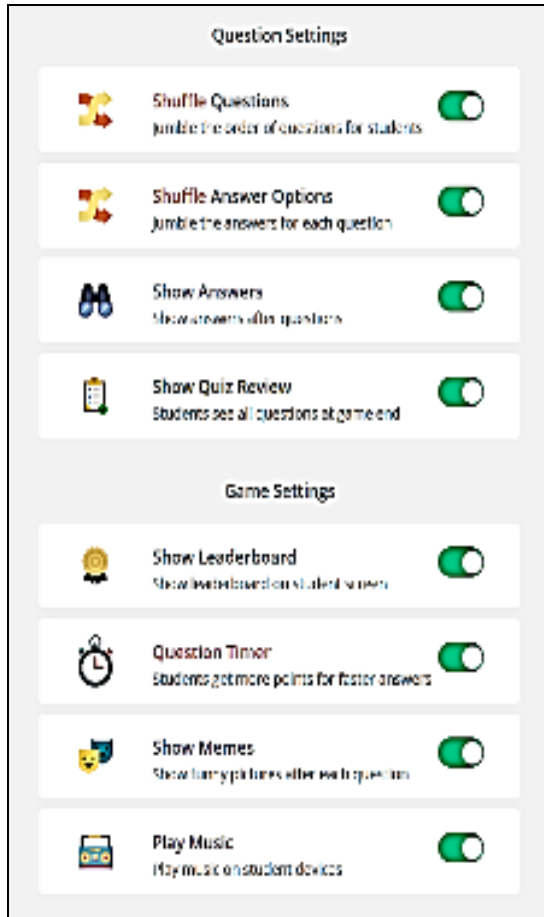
Question Settings

Shuffle Questions
Jumble the order of questions for students

Shuffle Answer Options
Jumble the answers for each question

Show Answers
Show answers after questions

Show Quiz Review
Students see all questions at game end

Game Settings

Show Leaderboard
Show leaderboard on student screen

Question Timer
Students get more points for faster answers

Show Memes
Show funny pictures after each question

Play Music
Play music on student devices